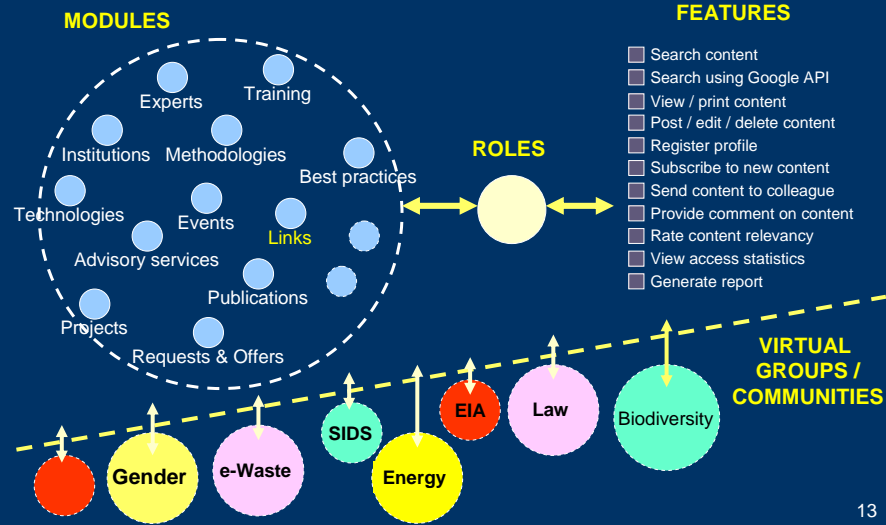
MODULES

Training
Experts
Institutions
Methodologies
Best practices
Technologies
Events
Links
Advisory services
Publications
Projects
Requests & Offers

ROLES

FEATURES

Search content
Search using Google API
View / print content
Post / edit / delete content
Register profile
Subscribe to new content
Send content to colleague
Provide comment on content
Rate content relevancy
View access statistics
Generate report

VIRTUAL GROUPS / COMMUNITIES

Gender
e-Waste
SIDS
Energy
EIA
Law
Biodiversity

13